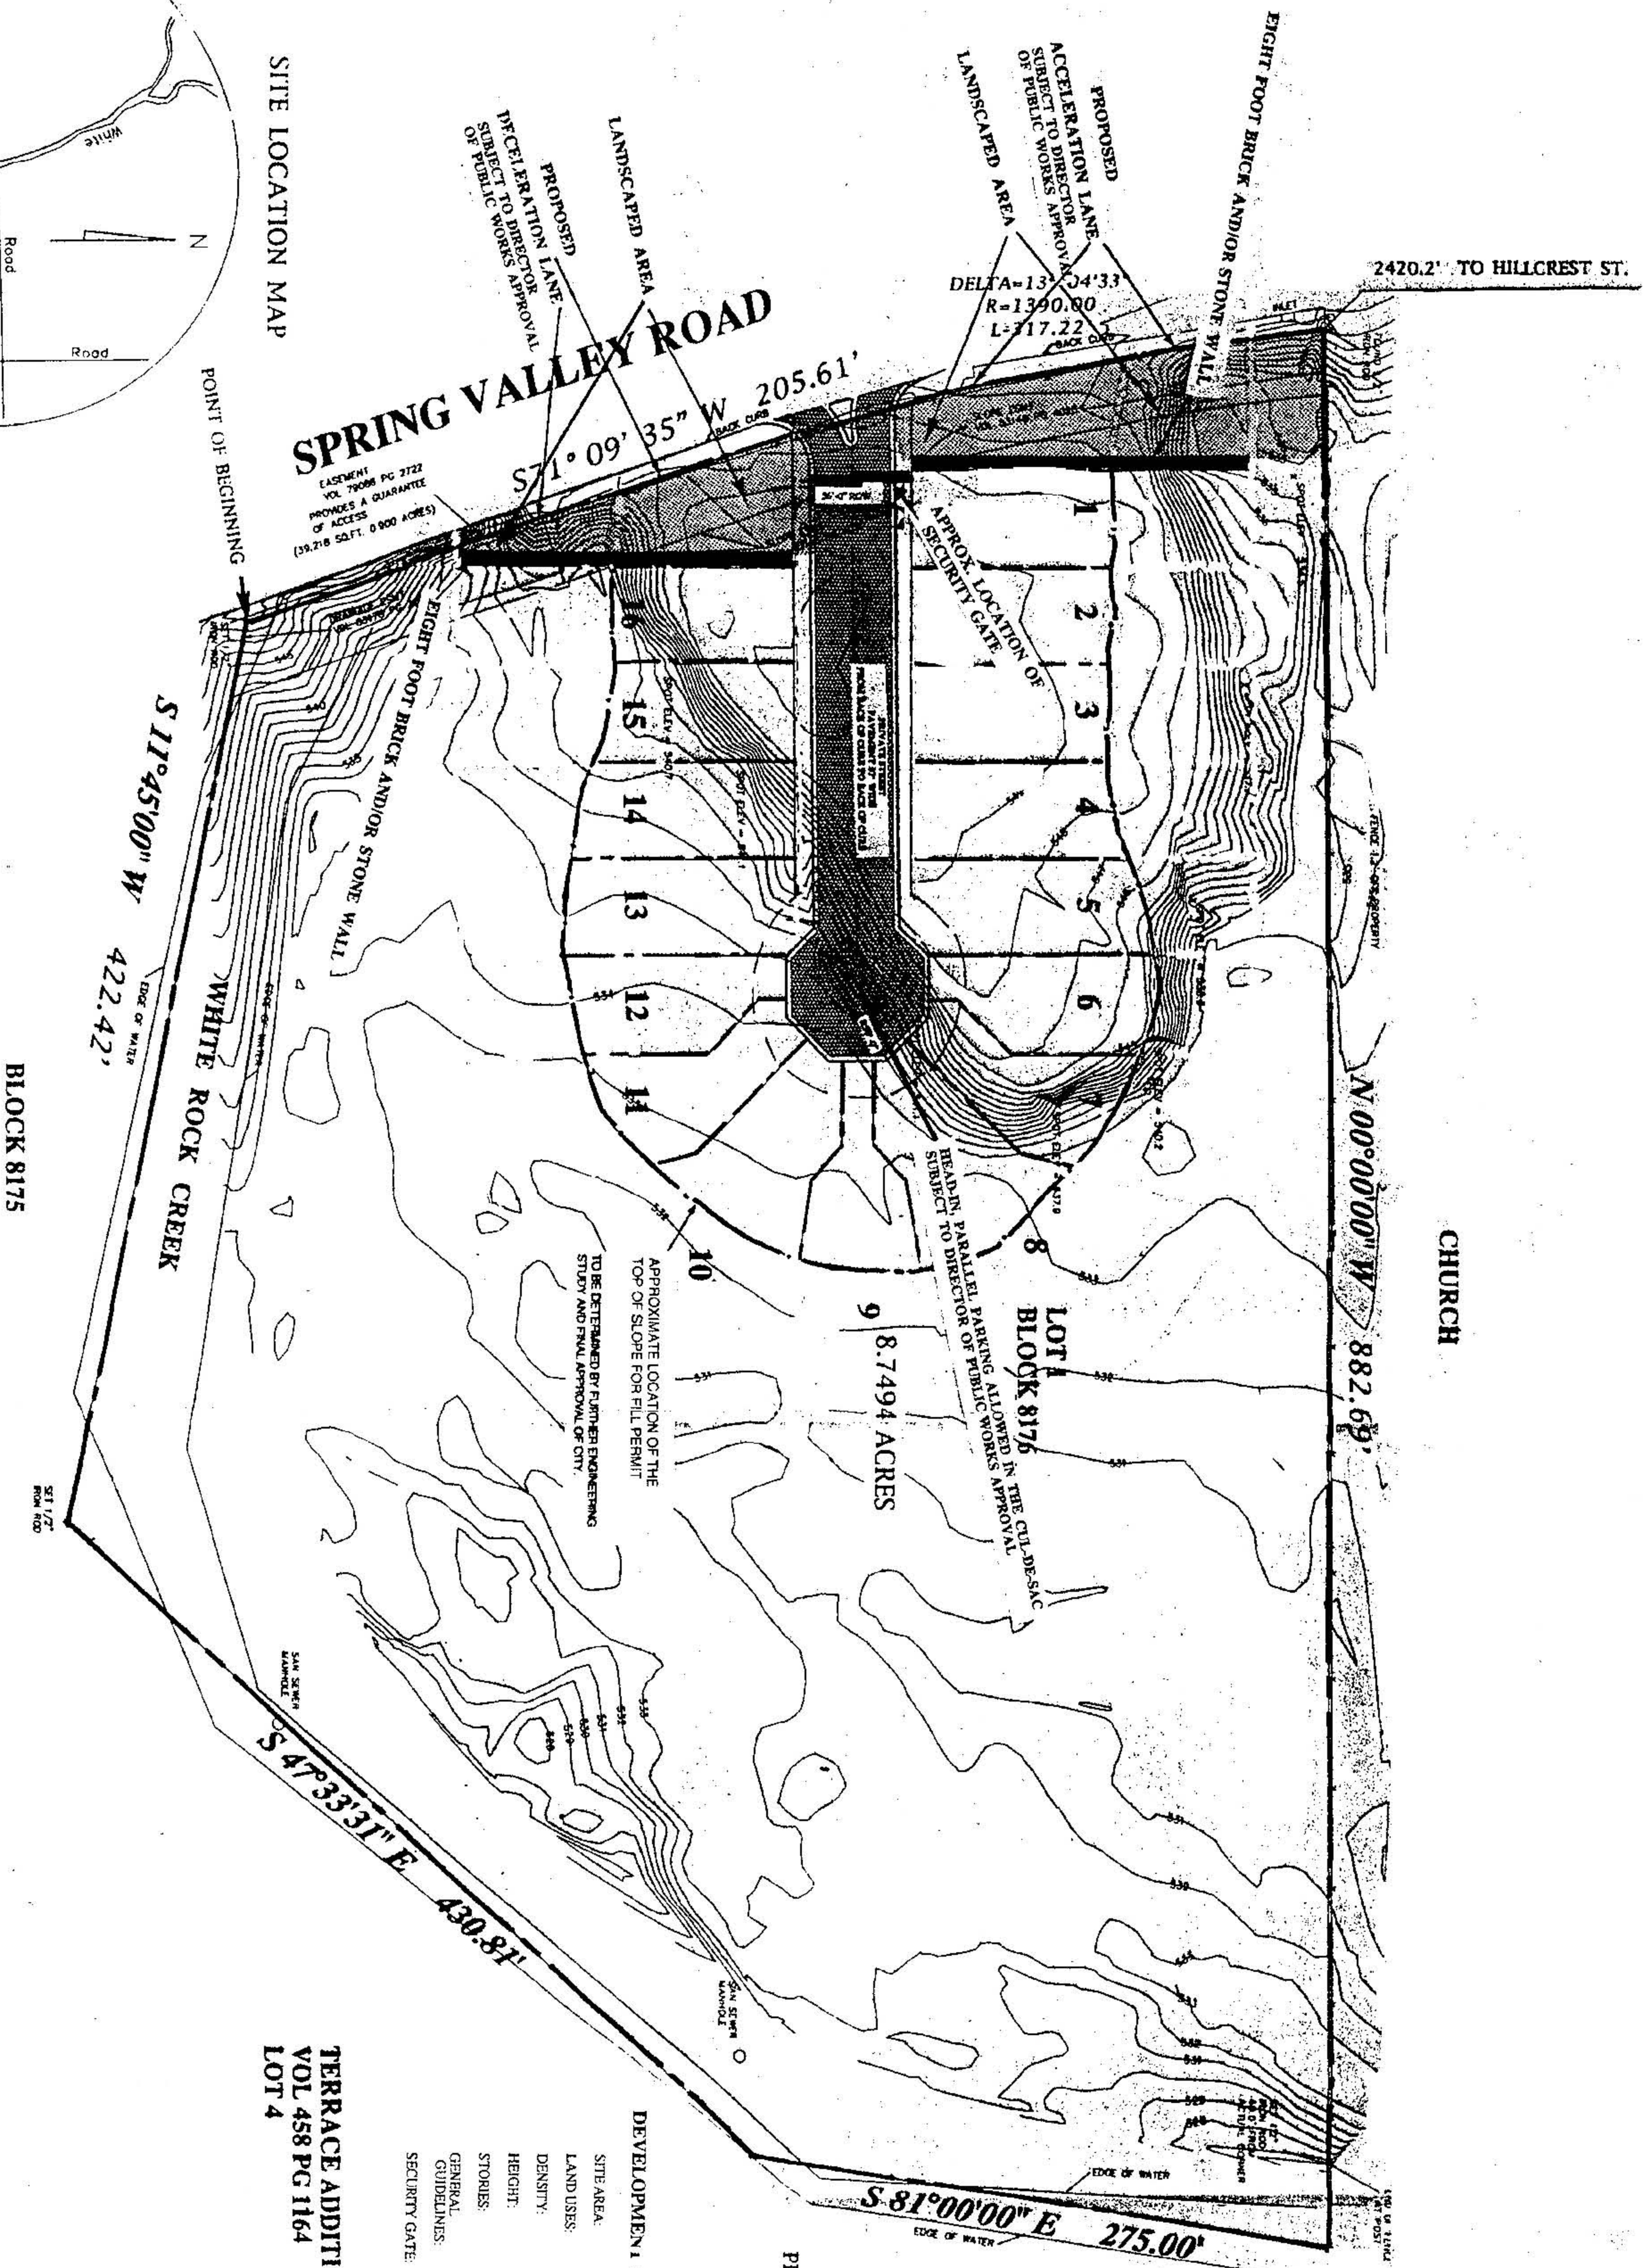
SITE LOCATION MAP

White

Road

Road

N

POINT OF BEGINNING

SPRING VALLEY ROAD

EASEMENT VOL 79086 PG 2722 PROVIDES A GUARANTEE OF ACCESS (39,218 SQ.FT. 0.900 ACRES)

S71° 09' 35" W 205.61'

PROPOSED DECELERATION LANE SUBJECT TO DIRECTOR OF PUBLIC WORKS APPROVAL

LANDSCAPED AREA

PROPOSED ACCELERATION LANE SUBJECT TO DIRECTOR OF PUBLIC WORKS APPROVAL

LANDSCAPED AREA

EIGHT FOOT BRICK AND/OR STONE WALL

DELTA=13° 04'33"
R=1390.00
L=317.22

2420.2' TO HILLCREST ST.

BACK CURB

APPROX. LOCATION OF SECURITY GATE

EIGHT FOOT BRICK AND/OR STONE WALL

S 11°45'00" W 422.42'

WHITE ROCK CREEK

EDGE OF WATER

BLOCK 8175

1 2 3 4 5 6 7 8 9 10 11 12 13 14 15 16

N 00°00'00" W 882.69'

CHURCH

HEAD-IN, PARALLEL PARKING ALLOWED IN THE CUL-DE-SAC SUBJECT TO DIRECTOR OF PUBLIC WORKS APPROVAL

LOT 1
BLOCK 8176
8.7494 ACRES

APPROXIMATE LOCATION OF THE TOP OF SLOPE FOR FILL PERMIT

TO BE DETERMINED BY FURTHER ENGINEERING STUDY AND FINAL APPROVAL OF CITY.

SET 1/2" IRON ROD

SAN SEWER MANHOLE

S 47°33'31" E 430.81'

SAN SEWER MANHOLE

EDGE OF WATER

S 81°00'00" E 275.00'

EDGE OF WATER

TERRACE ADDITI
VOL 458 PG 1164
LOT 4

DEVELOPMEN
SITE AREA:
LAND USES:
DENSITY:
HEIGHT:
STORIES:
GENERAL GUIDELINES:
SECURITY GATE:

PI